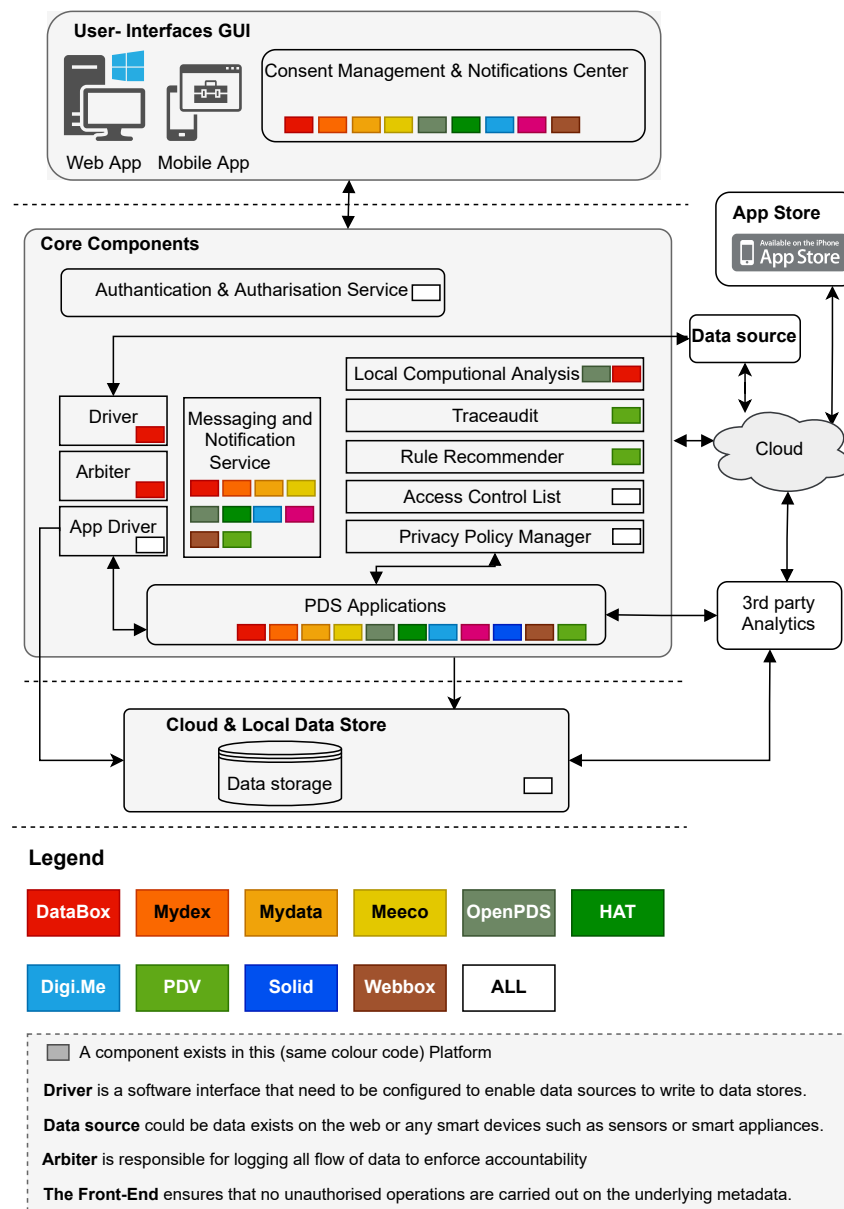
User- Interfaces GUI

Web App

Mobile App

Consent Management & Notifications Center

App Store

Available on the iPhone
App Store

Core Components

Authantication & Autharisation Service

Data source

Local Computional Analysis

Traceaudit

Rule Recommender

Access Control List

Privacy Policy Manager

Driver

Arbiter

App Driver

Messaging and Notification Service

Cloud

PDS Applications

3rd party Analytics

Cloud & Local Data Store

Data storage

Legend

| DataBox | Mydex | Mydata | Meeco | OpenPDS | HAT |
|---|---|---|---|---|---|
| Digi.Me | PDV | Solid | Webbox | ALL | |

A component exists in this (same colour code) Platform

**Driver** is a software interface that need to be configured to enable data sources to write to data stores.

**Data source** could be data exists on the web or any smart devices such as sensors or smart appliances.

**Arbiter** is responsible for logging all flow of data to enforce accountability

**The Front-End** ensures that no unauthorised operations are carried out on the underlying metadata.